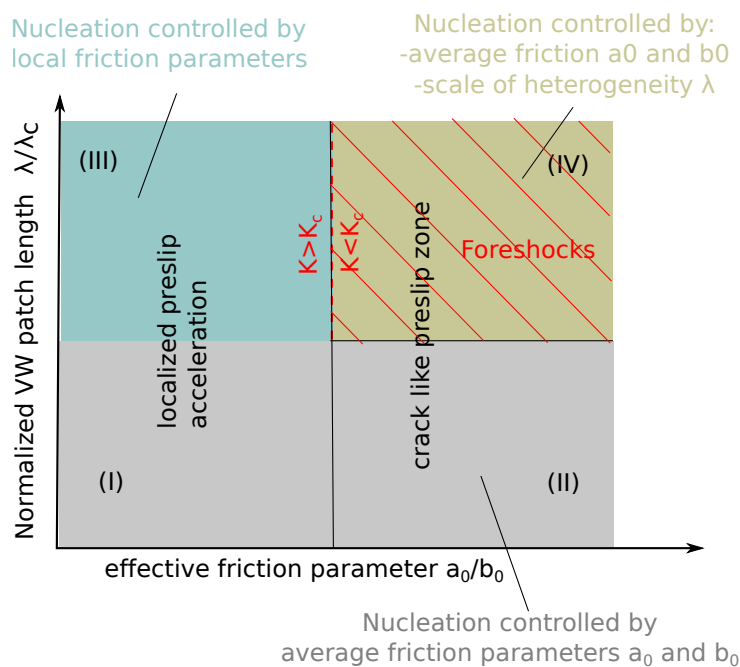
Nucleation controlled by local friction parameters

Nucleation controlled by:
-average friction a0 and b0
-scale of heterogeneity λ

Normalized VW patch length λ/λc

(III)

(IV)

$K>K_c$

$K<K_c$

Foreshocks

localized preslip acceleration

crack like preslip zone

(I)

(II)

effective friction parameter $a_0/b_0$

Nucleation controlled by average friction parameters $a_0$ and $b_0$